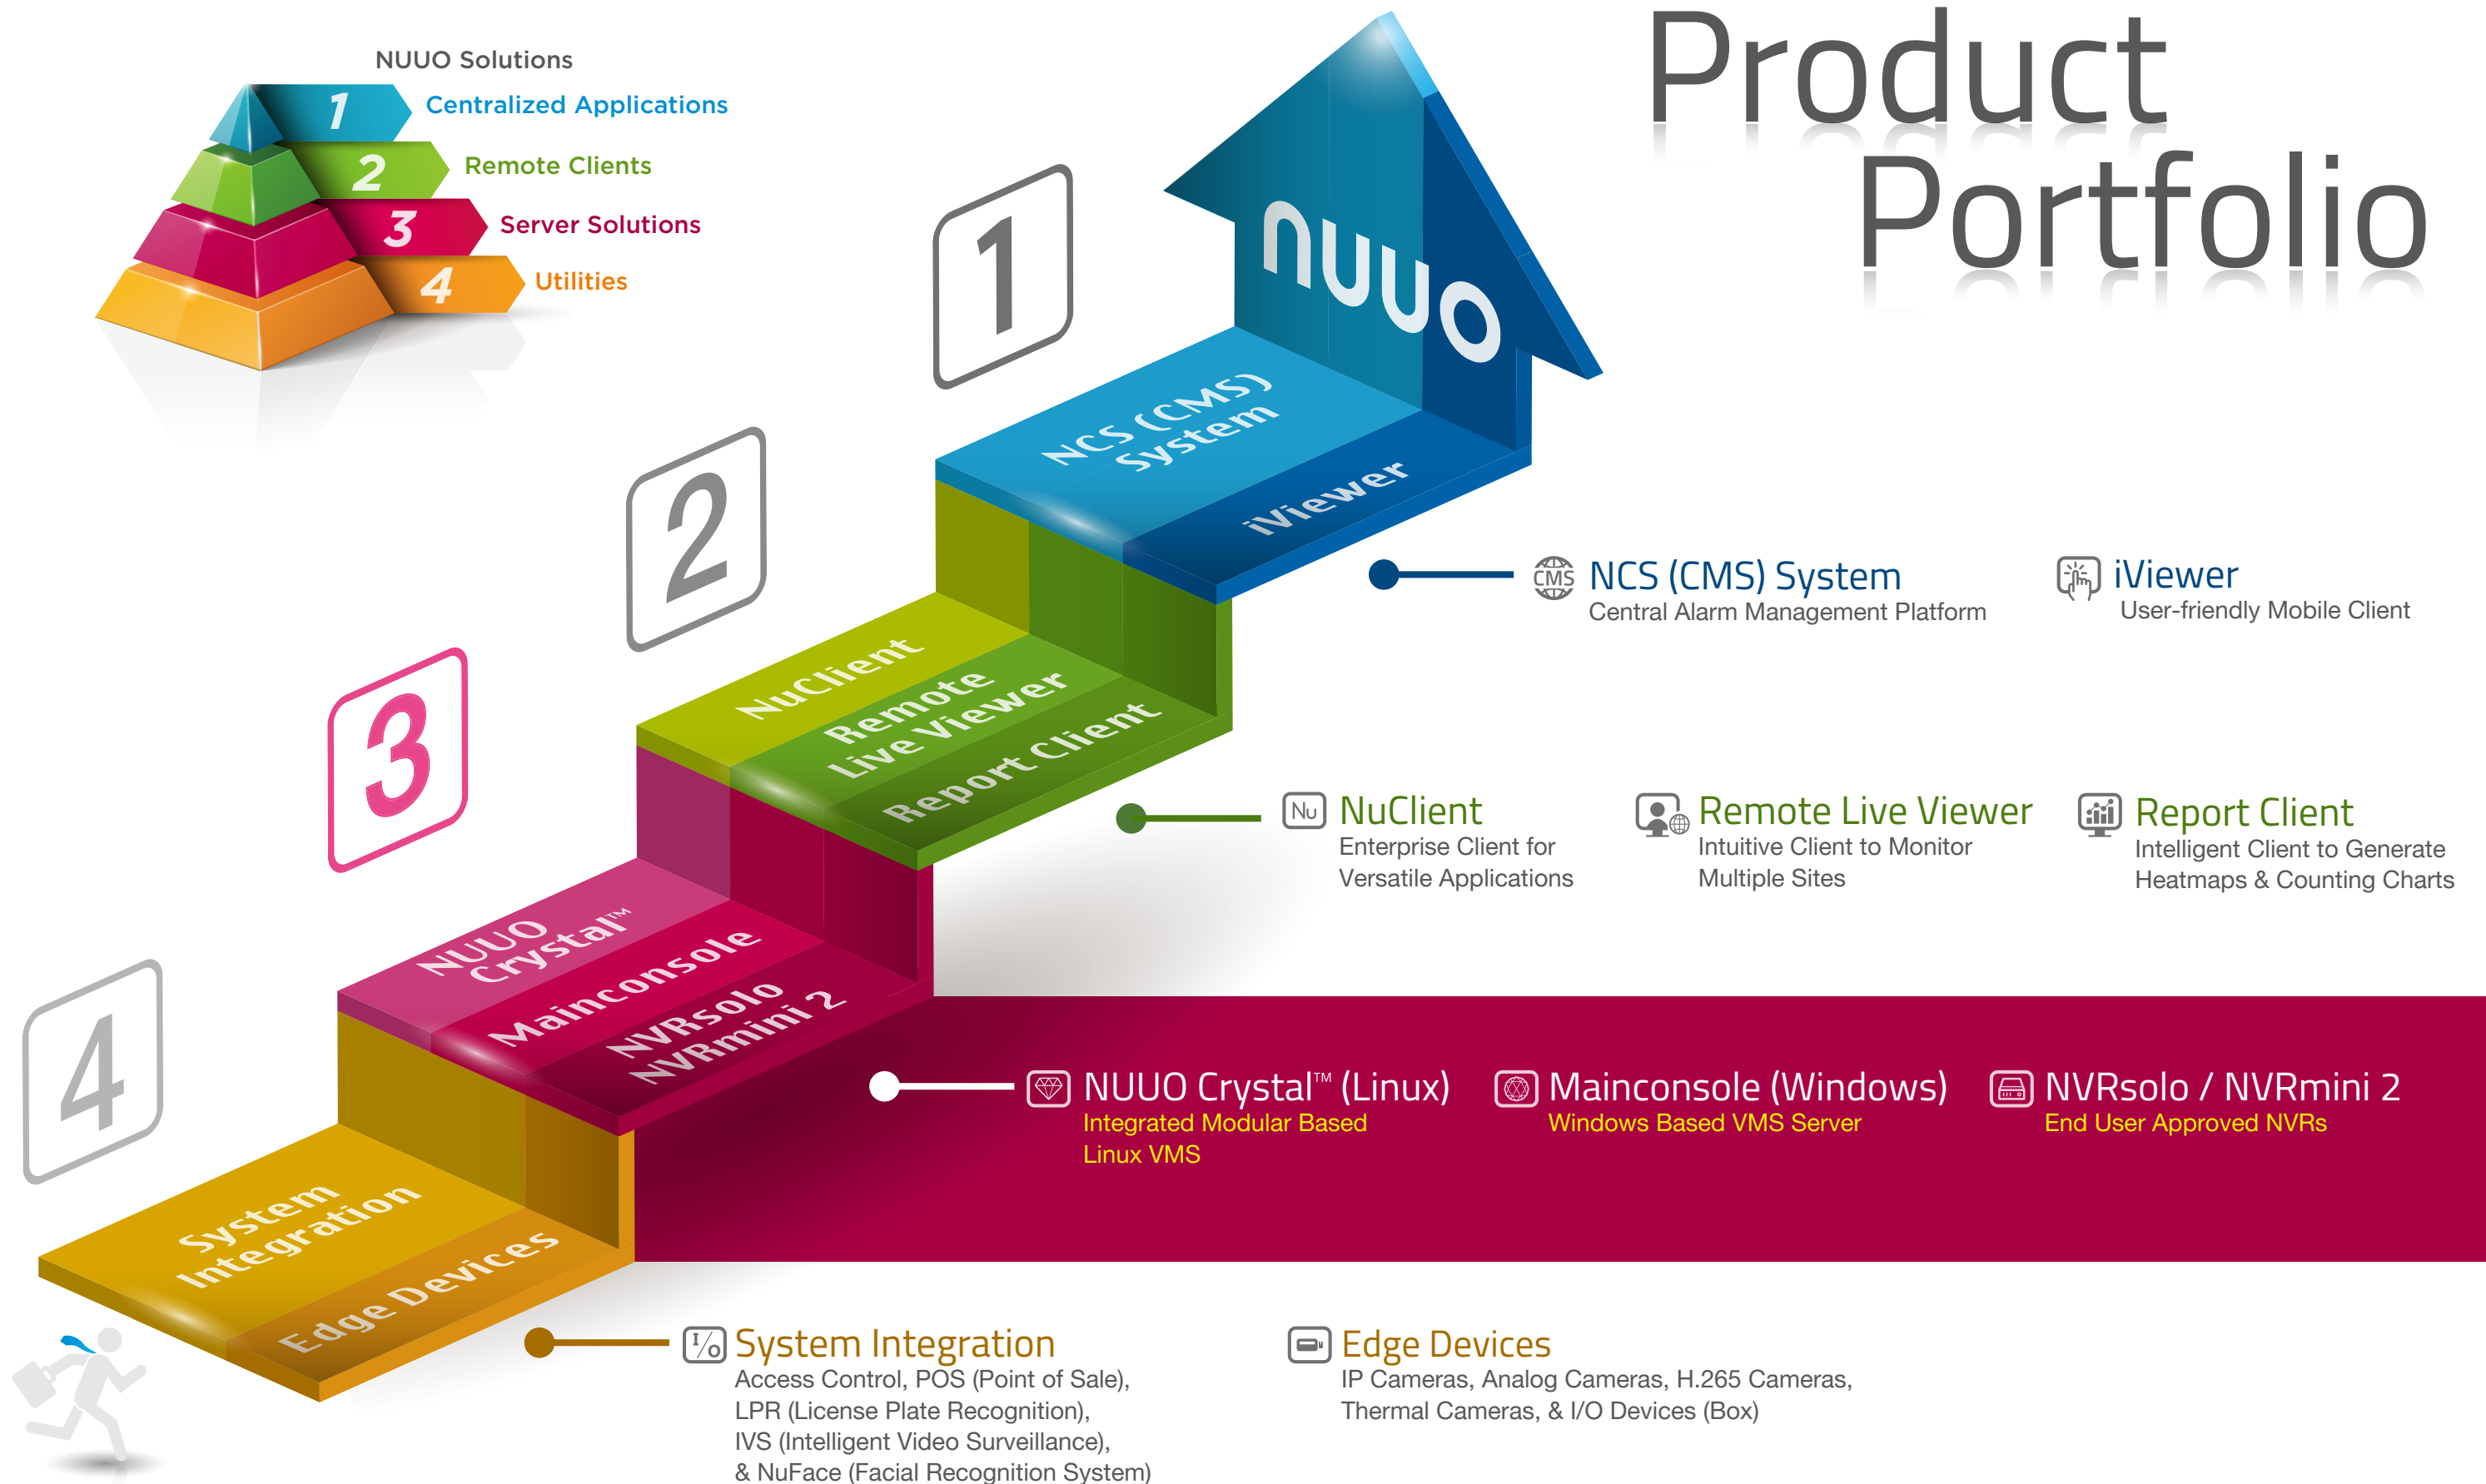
NUUO Solutions

1 Centralized Applications

2 Remote Clients

3 Server Solutions

4 Utilities

Product Portfolio

NUUO

1

NCS (CMS) System

iViewer

2

NuClient

Remote Live Viewer

Report Client

3

NUUO Crystal™

Mainconsole

NVRsolo NVRmini 2

4

System Integration

Edge Devices

CMS NCS (CMS) System
Central Alarm Management Platform

iViewer
User-friendly Mobile Client

Nu NuClient
Enterprise Client for Versatile Applications

Remote Live Viewer
Intuitive Client to Monitor Multiple Sites

Report Client
Intelligent Client to Generate Heatmaps & Counting Charts

NUUO Crystal™ (Linux)
Integrated Modular Based Linux VMS

Mainconsole (Windows)
Windows Based VMS Server

NVRsolo / NVRmini 2
End User Approved NVRs

I/O System Integration
Access Control, POS (Point of Sale), LPR (License Plate Recognition), IVS (Intelligent Video Surveillance), & NuFace (Facial Recognition System)

Edge Devices
IP Cameras, Analog Cameras, H.265 Cameras, Thermal Cameras, & I/O Devices (Box)